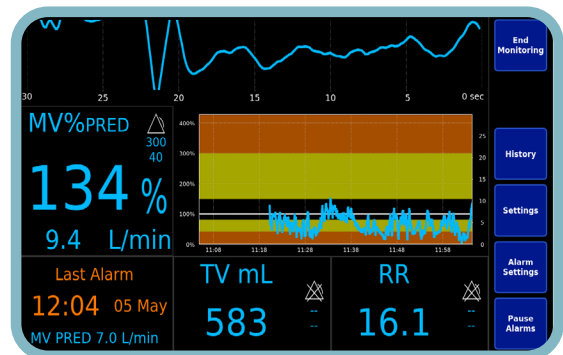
30 25 20 15 10 5 0 sec

End Monitoring

MV%PRED

300
40

134 %

9.4 L/min

400%
300%
200%
100%
0%

25
20
15
10
5
0

11:08 11:18 11:28 11:38 11:48 11:58

History

Settings

Alarm Settings

Pause Alarms

Last Alarm

12:04 05 May

MV PRED 7.0 L/min

TV mL

--
--

583

RR

--
--

16.1